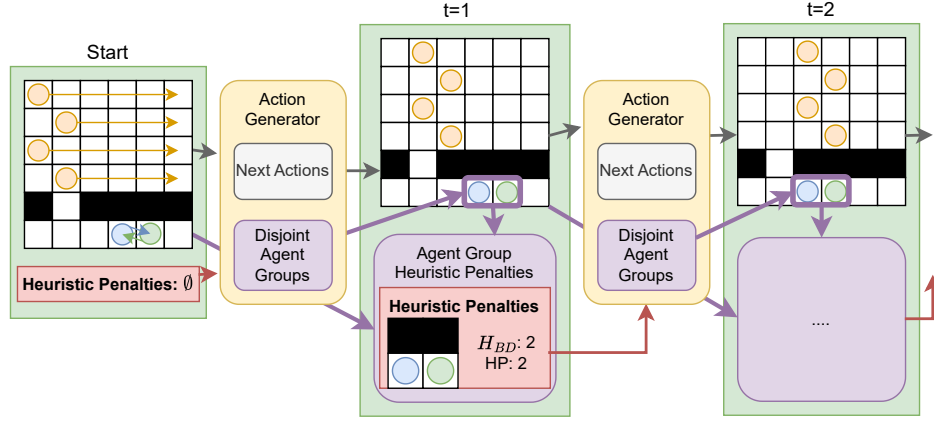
Start

Heuristic Penalties: $\emptyset$

Action Generator

Next Actions

Disjoint Agent Groups

t=1

Agent Group Heuristic Penalties

Heuristic Penalties

$H_{BD}$: 2
HP: 2

Action Generator

Next Actions

Disjoint Agent Groups

t=2

....